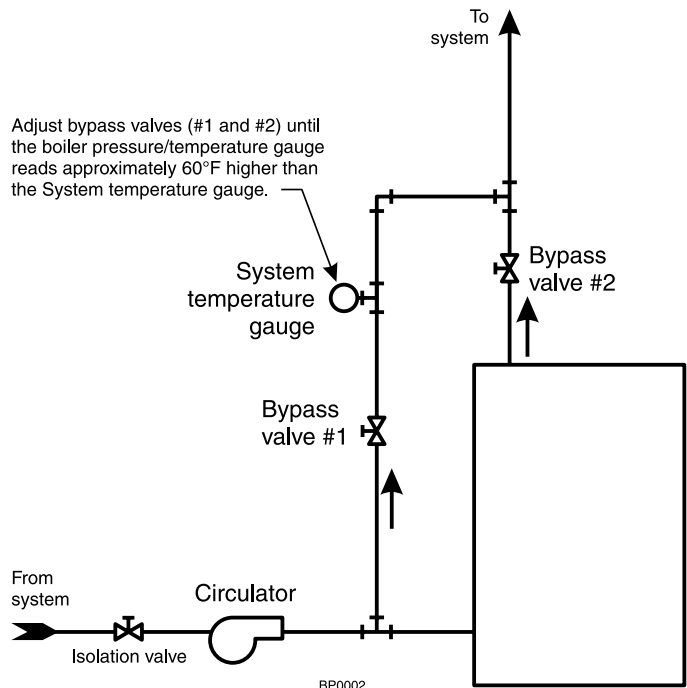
To system

Adjust bypass valves (#1 and #2) until the boiler pressure/temperature gauge reads approximately 60°F higher than the System temperature gauge.

Bypass valve #2

System temperature gauge

Bypass valve #1

From system

Circulator

Isolation valve

BP0002